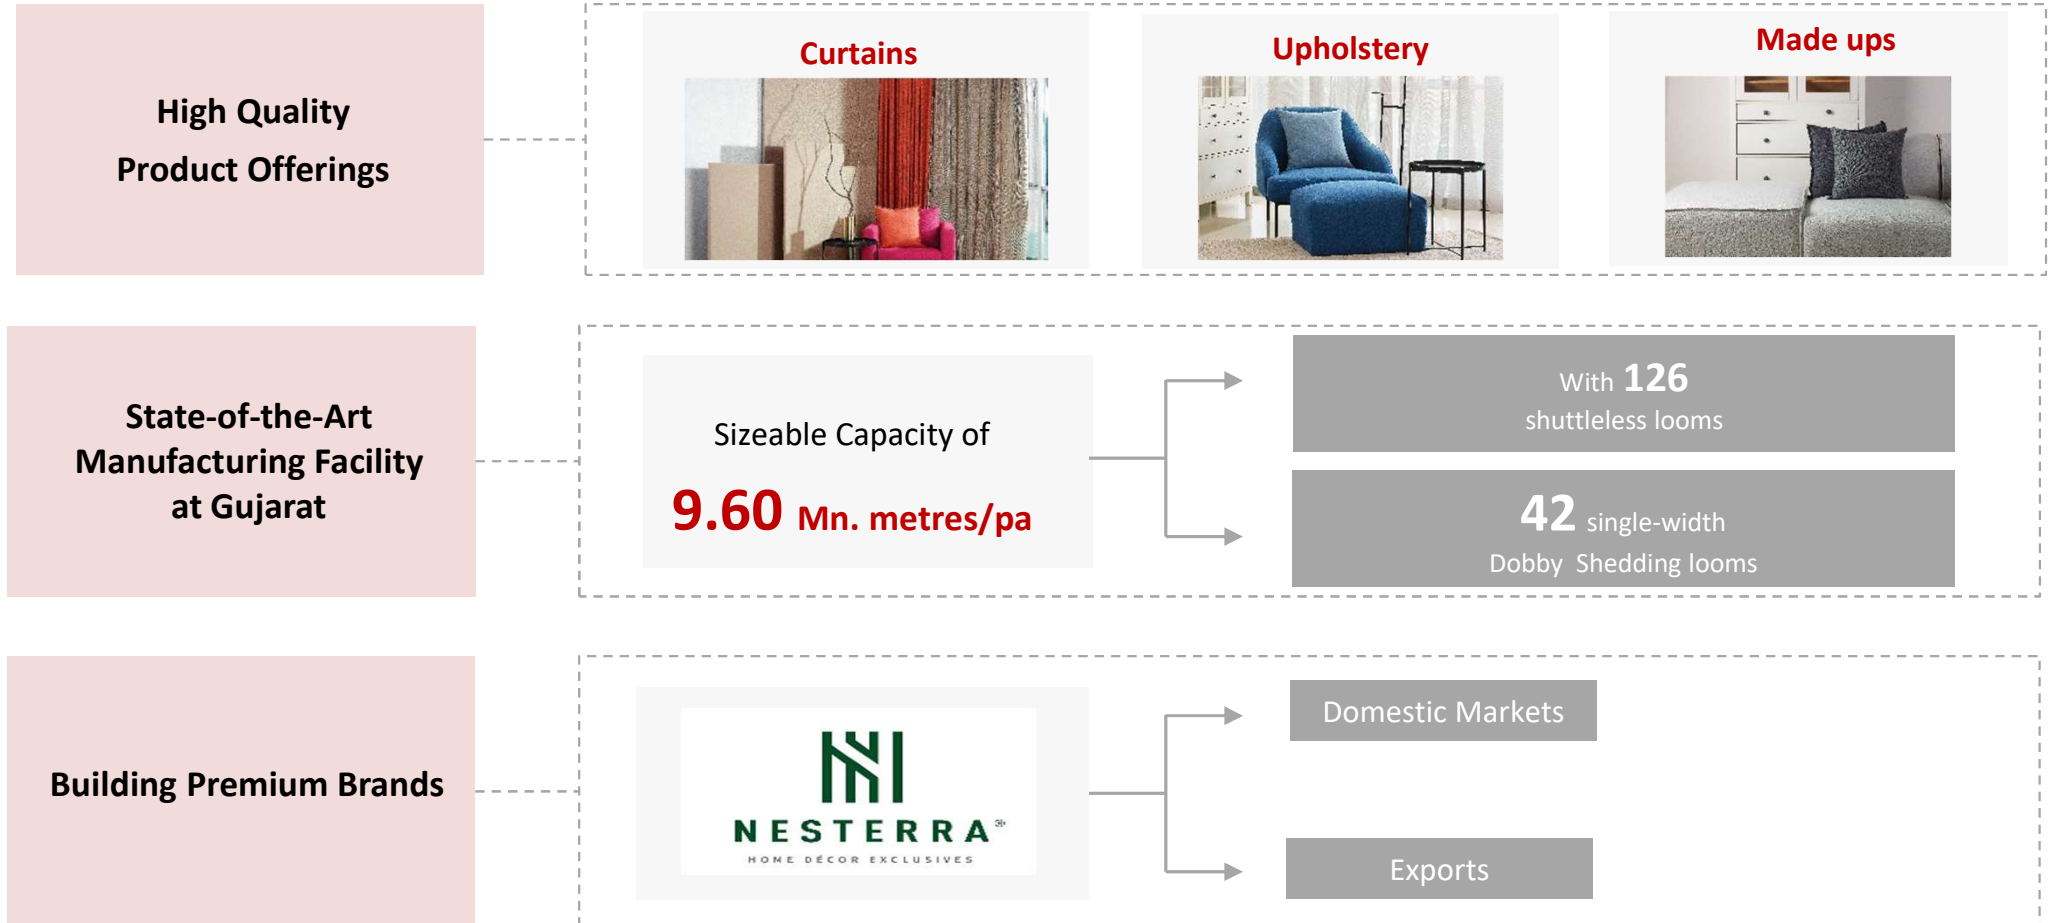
High Quality
Product Offerings

Curtains

Upholstery

Made ups

State-of-the-Art Manufacturing Facility at Gujarat

Sizeable Capacity of
9.60 Mn. metres/pa

With 126
shuttleless looms

42 single-width
Dobby Shedding looms

Building Premium Brands

NESTERRA
HOME DÉCOR EXCLUSIVES

Domestic Markets

Exports